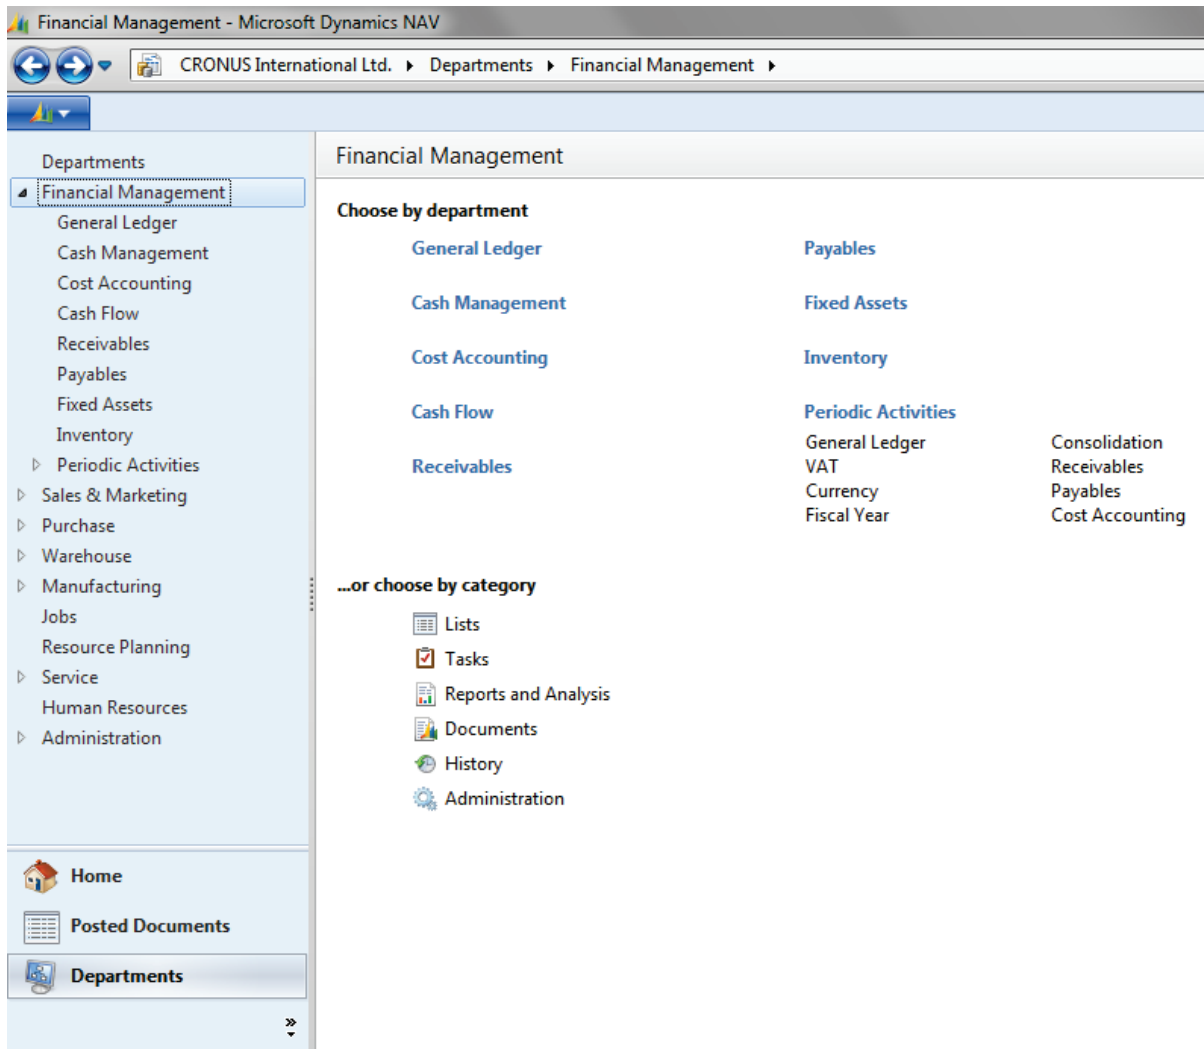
Financial Management - Microsoft Dynamics NAV

CRONUS International Ltd. ▸ Departments ▸ Financial Management ▸

Departments
Financial Management
General Ledger
Cash Management
Cost Accounting
Cash Flow
Receivables
Payables
Fixed Assets
Inventory
Periodic Activities
Sales & Marketing
Purchase
Warehouse
Manufacturing
Jobs
Resource Planning
Service
Human Resources
Administration

Home
Posted Documents
Departments

Financial Management

Choose by department

General Ledger
Cash Management
Cost Accounting
Cash Flow
Receivables

Payables
Fixed Assets
Inventory
Periodic Activities
General Ledger
VAT
Currency
Fiscal Year

Consolidation
Receivables
Payables
Cost Accounting

...or choose by category

Lists
Tasks
Reports and Analysis
Documents
History
Administration